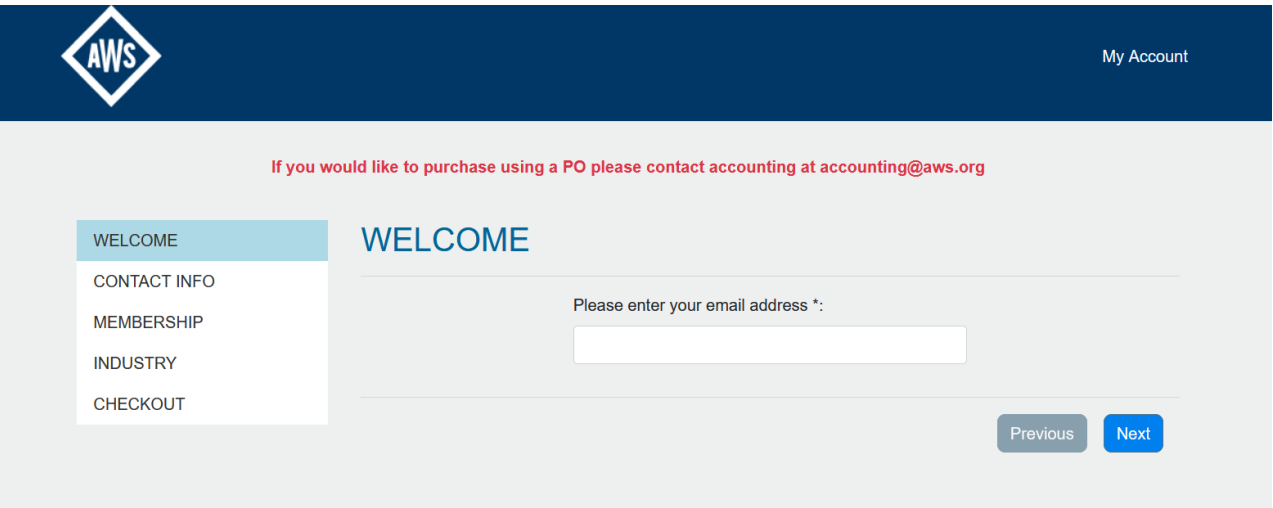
AWS

My Account

If you would like to purchase using a PO please contact accounting at accounting@aws.org

WELCOME
CONTACT INFO
MEMBERSHIP
INDUSTRY
CHECKOUT

WELCOME

Please enter your email address *:

Previous
Next